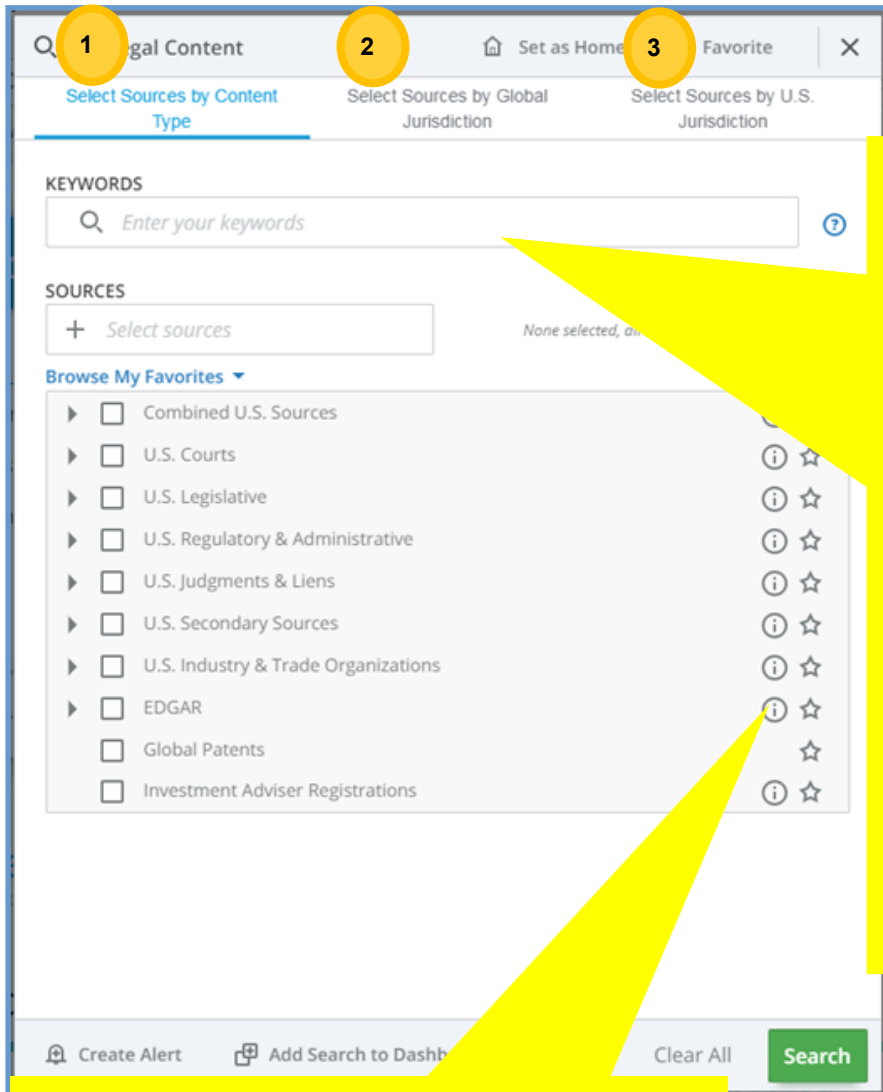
1 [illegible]gal Content

2

Set as Home 3 Favorite

Select Sources by Content Type

Select Sources by Global Jurisdiction

Select Sources by U.S. Jurisdiction

KEYWORDS

Enter your keywords

SOURCES

Select sources

None selected, al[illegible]

Browse My Favorites

Combined U.S. Sources

U.S. Courts

U.S. Legislative

U.S. Regulatory & Administrative

U.S. Judgments & Liens

U.S. Secondary Sources

U.S. Industry & Trade Organizations

EDGAR

Global Patents

Investment Adviser Registrations

Create Alert

Add Search to Dashb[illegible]

Clear All

Search